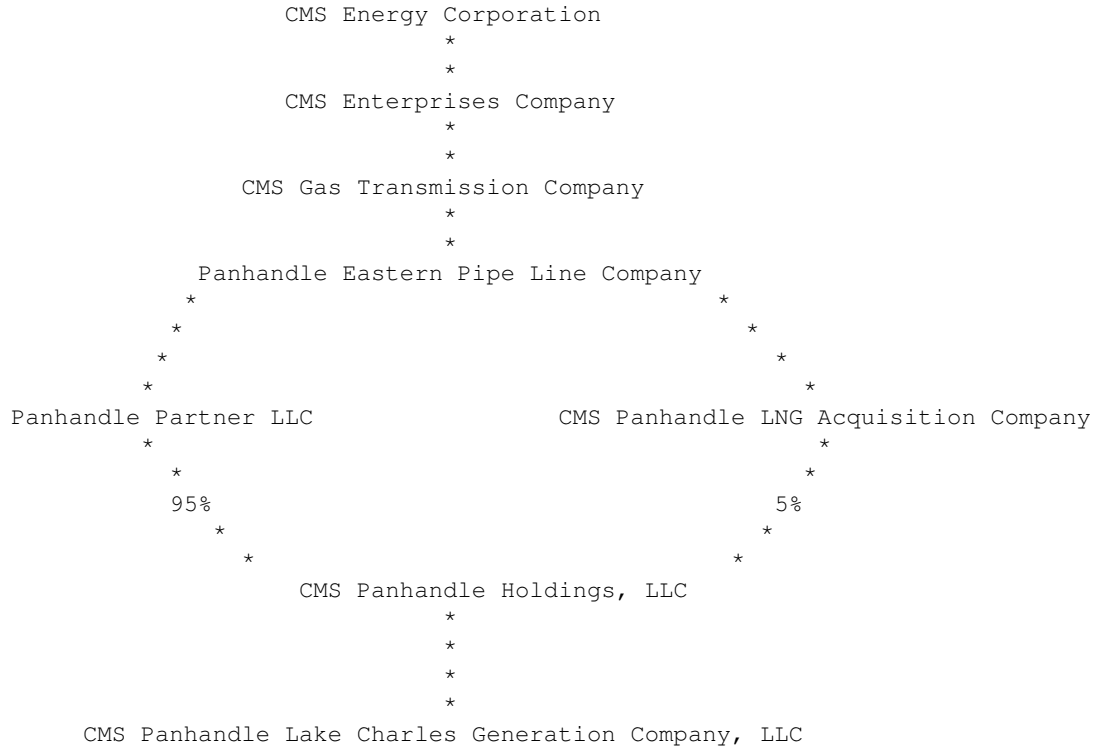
CMS Energy Corporation
*
*
CMS Enterprises Company
*
*
CMS Gas Transmission Company
*
*
Panhandle Eastern Pipe Line Company
*　　　　　　　　　　　　　　　　　　　　　　　　　　*
*　　　　　　　　　　　　　　　　　　　　　　　　　　*
*　　　　　　　　　　　　　　　　　　　　　　　　　　*
*　　　　　　　　　　　　　　　　　　　　　　　　　　*
Panhandle Partner LLC　　　　　　　　CMS Panhandle LNG Acquisition Company
*　　　　　　　　　　　　　　　　　　　　　　　　　　*
*　　　　　　　　　　　　　　　　　　　　　　　　　　*
95%　　　　　　　　　　　　　　　　　　　　　　　　5%
*　　　　　　　　　　　　　　　　　　　　　　　　　　*
*　　　　　　　　　　　　　　　　　　　　　　　　　　*
CMS Panhandle Holdings, LLC
*
*
*
*
CMS Panhandle Lake Charles Generation Company, LLC